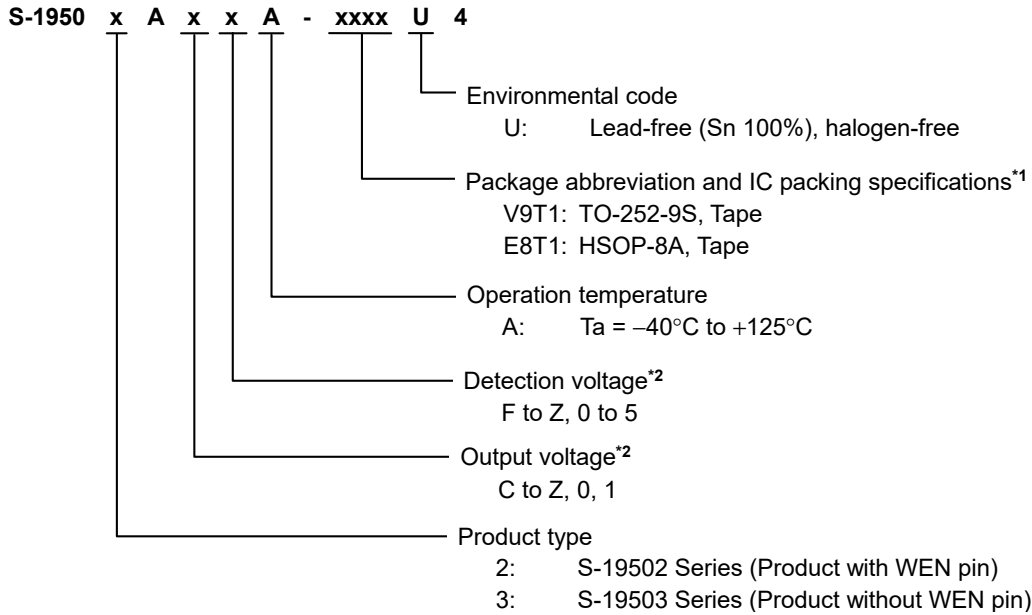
S-1950 x A x x A - xxxx U 4

Environmental code
U: Lead-free (Sn 100%), halogen-free

Package abbreviation and IC packing specifications$^{*1}$
V9T1: TO-252-9S, Tape
E8T1: HSOP-8A, Tape

Operation temperature
A: Ta = −40°C to +125°C

Detection voltage$^{*2}$
F to Z, 0 to 5

Output voltage$^{*2}$
C to Z, 0, 1

Product type
2: S-19502 Series (Product with WEN pin)
3: S-19503 Series (Product without WEN pin)